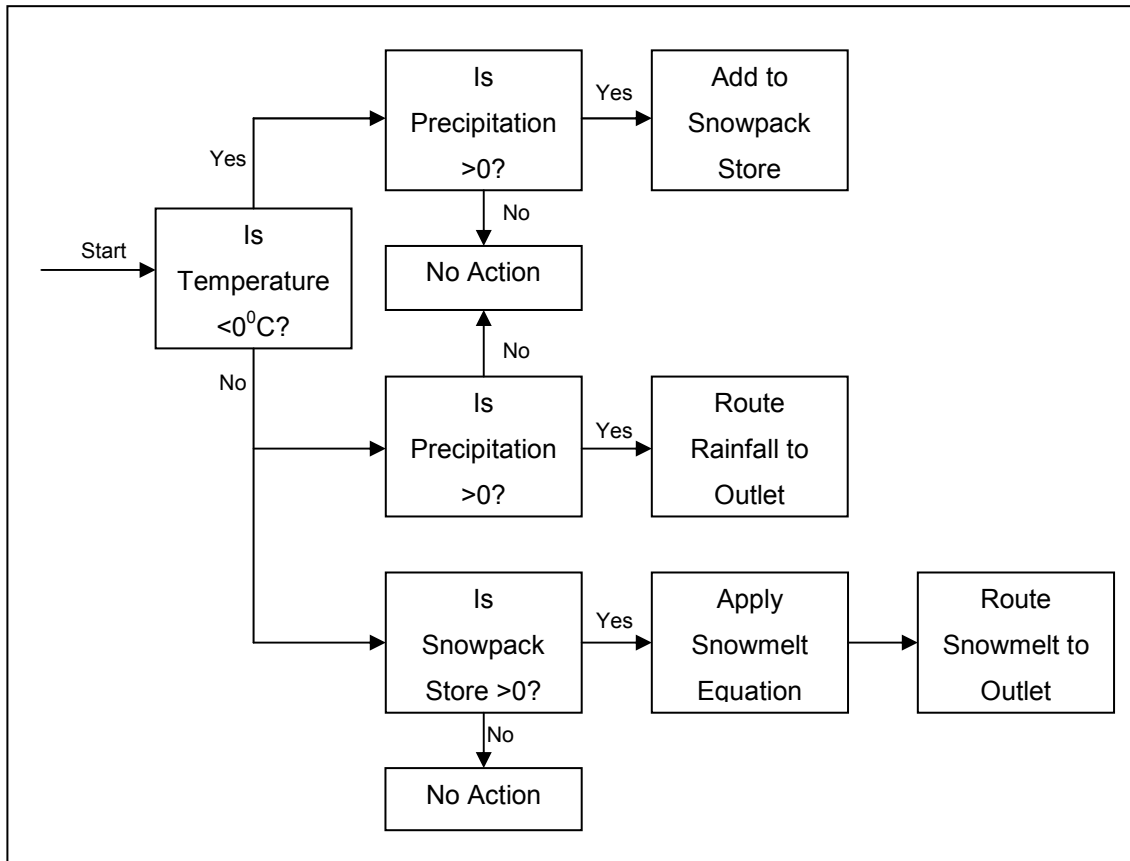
Start

Is Temperature $<0^0C$?

Yes

Is Precipitation >0?

Yes

Add to Snowpack Store

No

No Action

No

No

Is Precipitation >0?

Yes

Route Rainfall to Outlet

Is Snowpack Store >0?

Yes

Apply Snowmelt Equation

Route Snowmelt to Outlet

No

No Action